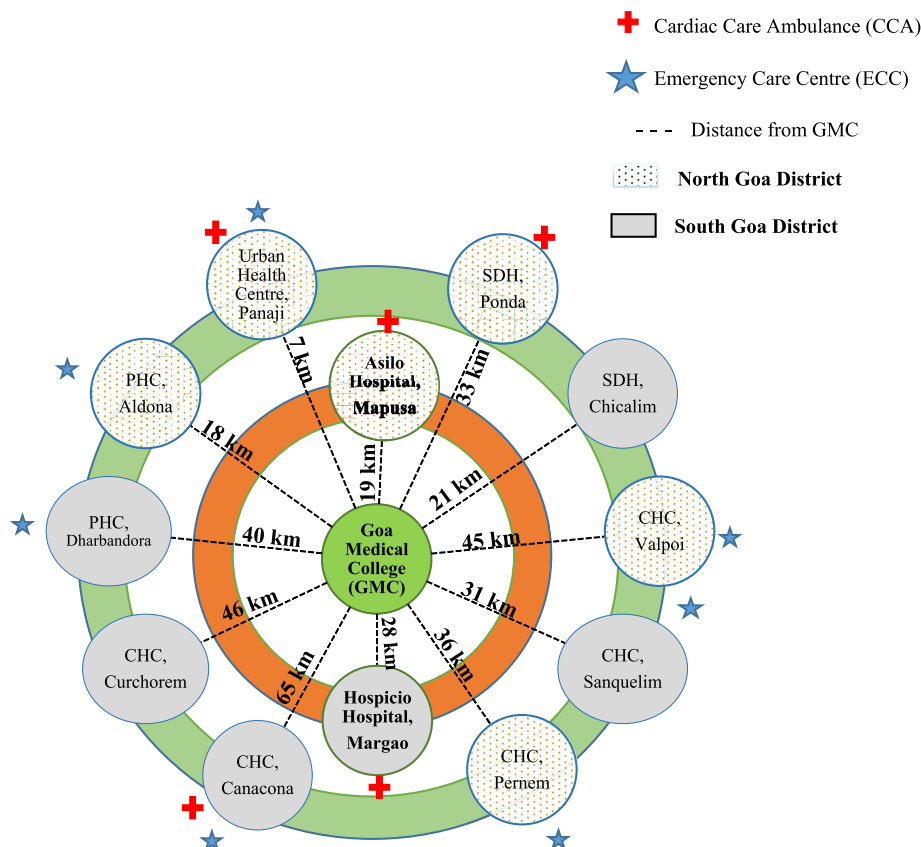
Cardiac Care Ambulance (CCA)

Emergency Care Centre (ECC)

Distance from GMC

North Goa District

South Goa District

Urban Health Centre, Panaji

SDH, Ponda

Asilo Hospital, Mapusa

PHC, Aldona

SDH, Chicalim

7 km

33 km

18 km

19 km

21 km

PHC, Dharbandora

40 km

Goa Medical College (GMC)

45 km

CHC, Valpoi

46 km

31 km

28 km

36 km

65 km

CHC, Curchorem

CHC, Sanquelim

Hospicio Hospital, Margao

CHC, Canacona

CHC, Pernem